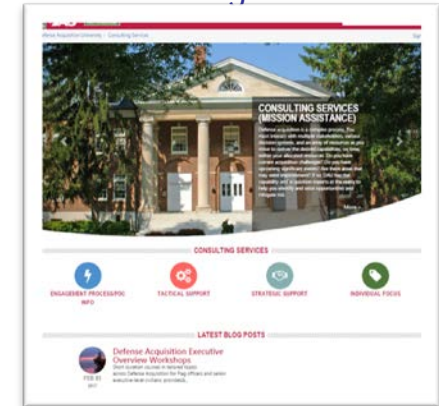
Defense Acquisition University » Consulting Services

CONSULTING SERVICES (MISSION ASSISTANCE)

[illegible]

More »

CONSULTING SERVICES

ENGAGEMENT PROCESS/POC INFO

TACTICAL SUPPORT

STRATEGIC SUPPORT

INDIVIDUAL FOCUS

LATEST BLOG POSTS

Defense Acquisition Executive Overview Workshops

Short duration courses in tailored topics across Defense Acquisition for flag officers and senior executive-level civilians, provided...

FEB 03 2017